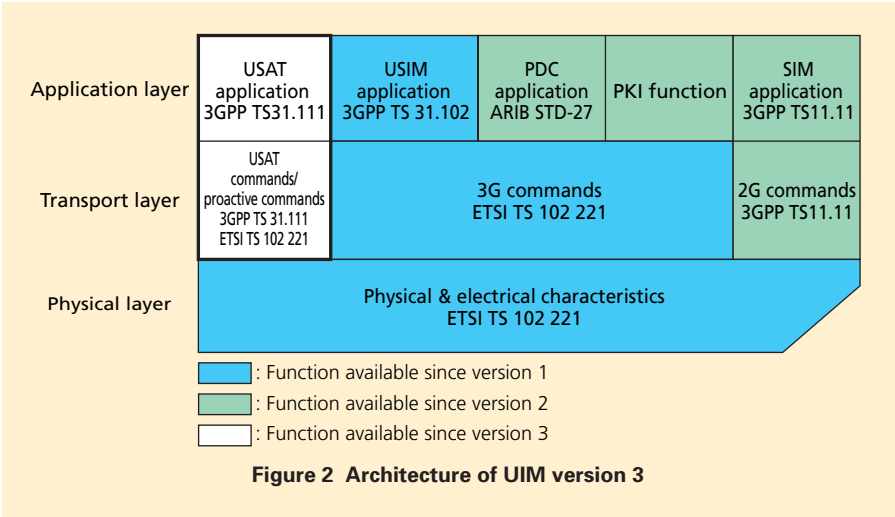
Application layer

USAT application 3GPP TS31.111

USIM application 3GPP TS 31.102

PDC application ARIB STD-27

PKI function

SIM application 3GPP TS11.11

Transport layer

USAT commands/ proactive commands 3GPP TS 31.111 ETSI TS 102 221

3G commands ETSI TS 102 221

2G commands 3GPP TS11.11

Physical layer

Physical & electrical characteristics ETSI TS 102 221

: Function available since version 1

: Function available since version 2

: Function available since version 3

Figure 2 Architecture of UIM version 3